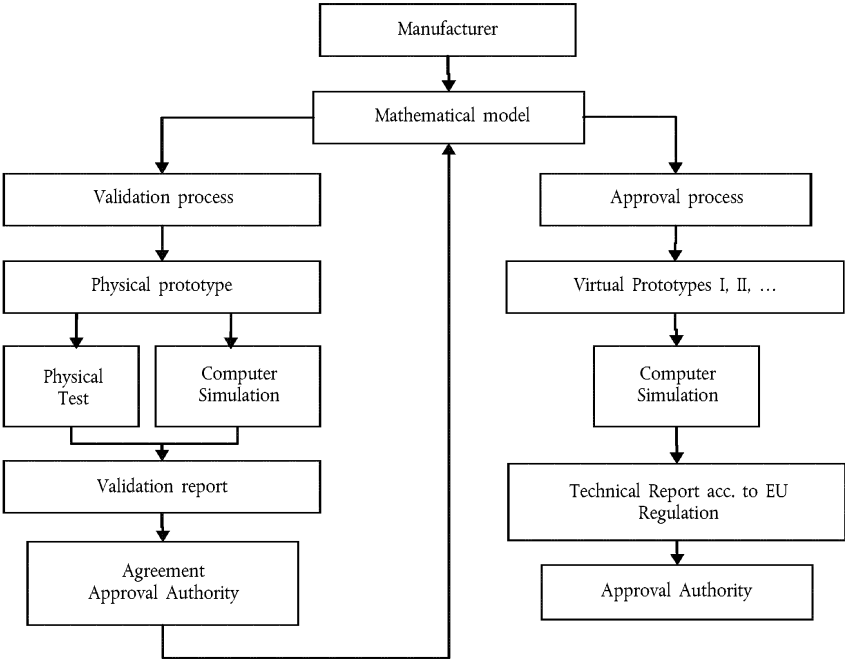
Manufacturer

Mathematical model

Validation process

Physical prototype

Physical Test

Computer Simulation

Validation report

Agreement Approval Authority

Approval process

Virtual Prototypes I, II, …

Computer Simulation

Technical Report acc. to EU Regulation

Approval Authority